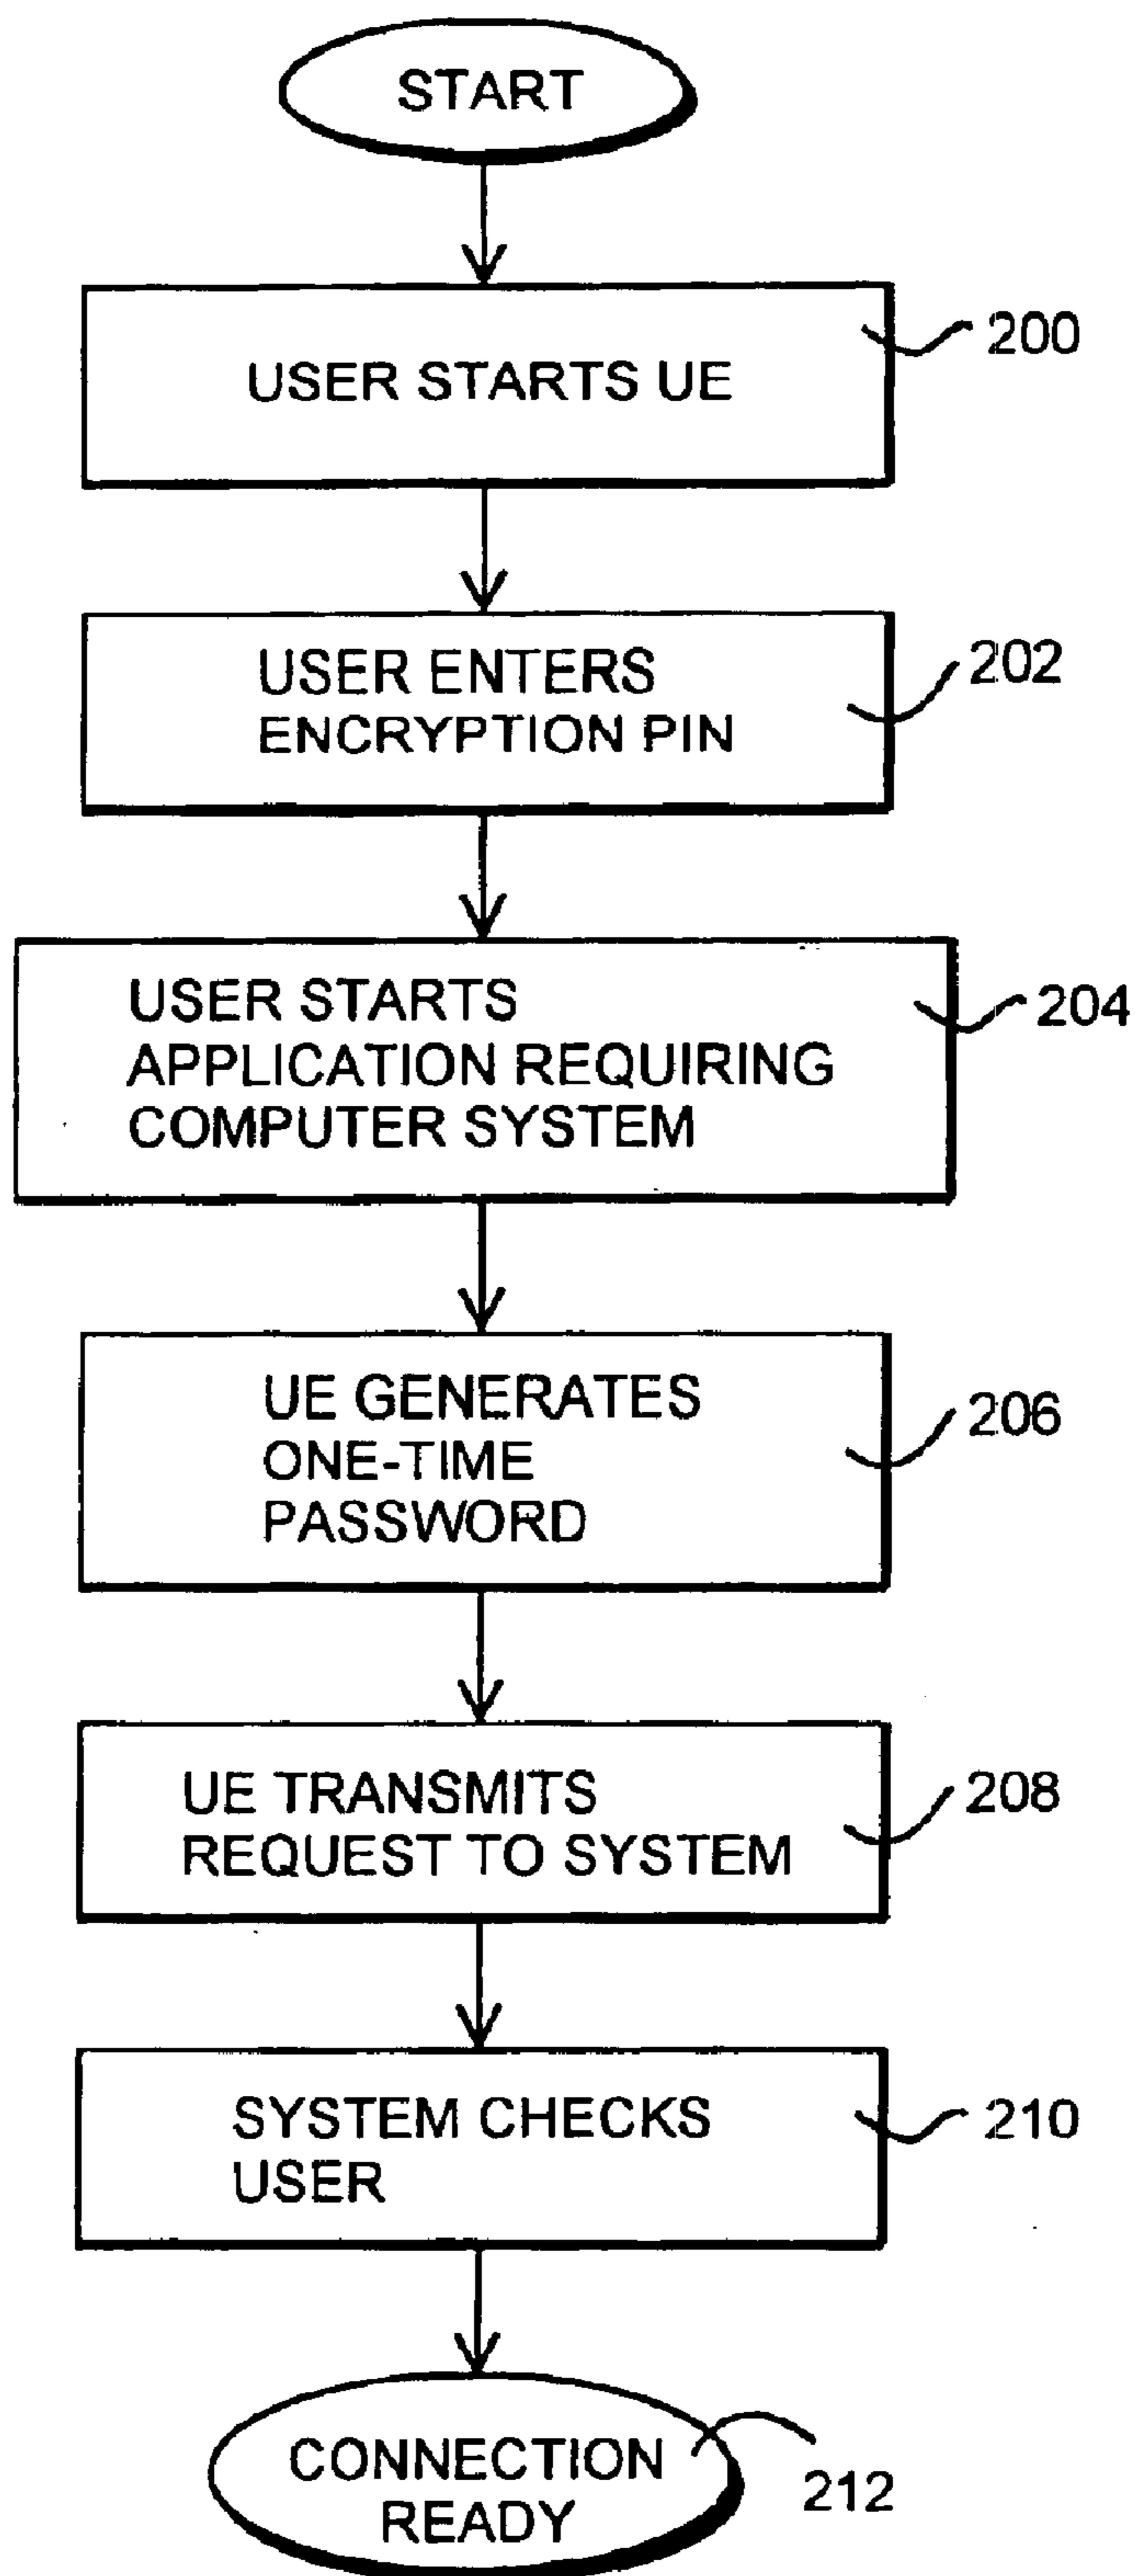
START

USER STARTS UE

200

USER ENTERS ENCRYPTION PIN

202

USER STARTS APPLICATION REQUIRING COMPUTER SYSTEM

204

UE GENERATES ONE-TIME PASSWORD

206

UE TRANSMITS REQUEST TO SYSTEM

208

SYSTEM CHECKS USER

210

CONNECTION READY

212